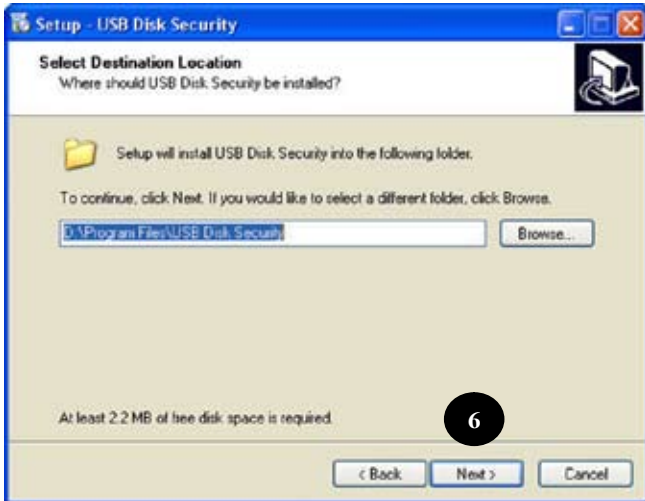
Setup - USB Disk Security

Select Destination Location
Where should USB Disk Security be installed?

Setup will install USB Disk Security into the following folder.

To continue, click Next. If you would like to select a different folder, click Browse.

D:\Program Files\USB Disk Security

Browse...

At least 2.2 MB of free disk space is required.

6

< Back

Next >

Cancel